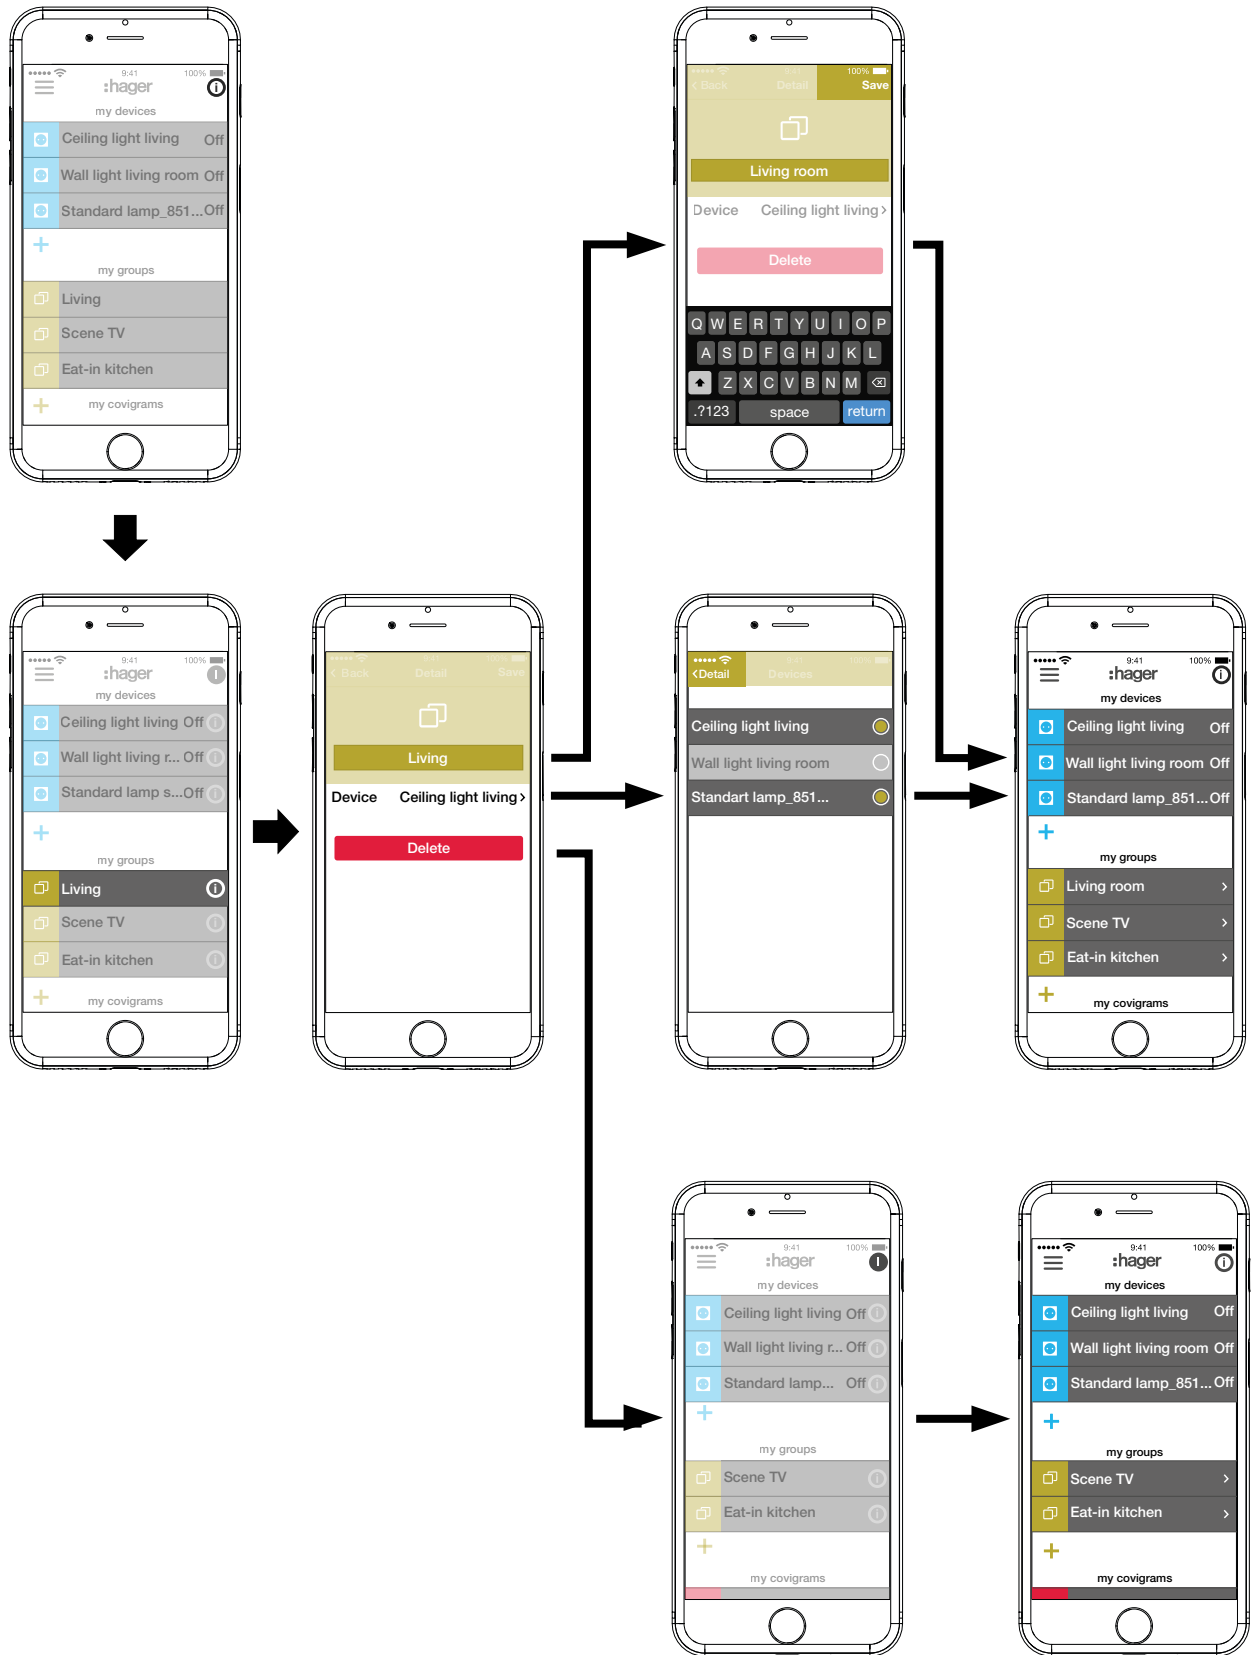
9:41 100%
:hager
my devices
Ceiling light living Off
Wall light living room Off
Standard lamp_851... Off
+
my groups
Living
Scene TV
Eat-in kitchen
+
my covigrams

9:41 100%
Back Detail Save
Living room
Device Ceiling light living ›
Delete
Q W E R T Y U I O P
A S D F G H J K L
Z X C V B N M
.?123 space return

9:41 100%
:hager
my devices
Ceiling light living Off
Wall light living r... Off
Standard lamp s... Off
+
my groups
Living
Scene TV
Eat-in kitchen
+
my covigrams

9:41 100%
Back Detail Save
Living
Device Ceiling light living ›
Delete

9:41 100%
‹Detail Devices
Ceiling light living
Wall light living room
Standart lamp_851...

9:41 100%
:hager
my devices
Ceiling light living Off
Wall light living room Off
Standard lamp_851... Off
+
my groups
Living room ›
Scene TV ›
Eat-in kitchen ›
+
my covigrams

9:41 100%
:hager
my devices
Ceiling light living Off
Wall light living r... Off
Standard lamp... Off
+
my groups
Scene TV
Eat-in kitchen
+
my covigrams

9:41 100%
:hager
my devices
Ceiling light living Off
Wall light living room Off
Standard lamp_851... Off
+
my groups
Scene TV ›
Eat-in kitchen ›
+
my covigrams